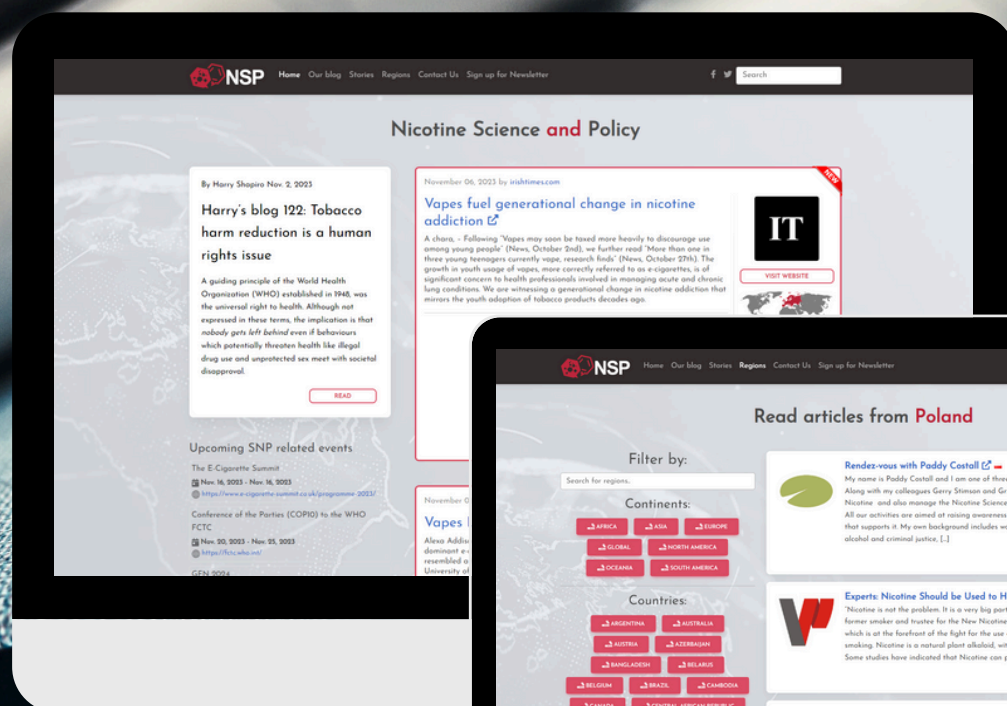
NSP Home Our blog Stories Regions Contact Us Sign up for Newsletter

Search

Nicotine Science and Policy

By Harry Shapiro Nov. 2, 2023

Harry's blog 122: Tobacco harm reduction is a human rights issue

A guiding principle of the World Health Organization (WHO) established in 1948, was the universal right to health. Although not expressed in these terms, the implication is that nobody gets left behind even if behaviours which potentially threaten health like illegal drug use and unprotected sex meet with societal disapproval.

READ

Upcoming SNP related events

The E-Cigarette Summit
Nov. 16, 2023 - Nov. 16, 2023
https://www.e-cigarette-summit.co.uk/programme-2023/

Conference of the Parties (COP10) to the WHO FCTC
Nov. 20, 2023 - Nov. 25, 2023
https://fctc.who.int/

GFN 2024

November 06, 2023 by irishtimes.com

NEW

Vapes fuel generational change in nicotine addiction

A chara, – Following "Vapes may soon be taxed more heavily to discourage use among young people" (News, October 2nd), we further read "More than one in three young teenagers currently vape, research finds" (News, October 27th). The growth in youth usage of vapes, more correctly referred to as e-cigarettes, is of significant concern to health professionals involved in managing acute and chronic lung conditions. We are witnessing a generational change in nicotine addiction that mirrors the youth adoption of tobacco products decades ago.

IT

VISIT WEBSITE

November 0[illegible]

Vapes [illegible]

Alexa Addis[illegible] dominant e-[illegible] resembled a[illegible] University of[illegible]

NSP Home Our blog Stories Regions Contact Us Sign up for Newsletter

Read articles from Poland

Filter by:

Search for regions.

Continents:

AFRICA ASIA EUROPE GLOBAL NORTH AMERICA OCEANIA SOUTH AMERICA

Countries:

ARGENTINA AUSTRALIA AUSTRIA AZERBAIJAN BANGLADESH BELARUS BELGIUM BRAZIL CAMBODIA

Rendez-vous with Paddy Costall

My name is Paddy Costall and I am one of thre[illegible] Along with my colleagues Gerry Stimson and Gr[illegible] Nicotine and also manage the Nicotine Science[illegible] All our activities are aimed at raising awareness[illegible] that supports it. My own background includes w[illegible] alcohol and criminal justice, [...]

Experts: Nicotine Should be Used to H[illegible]

"Nicotine is not the problem. It is a very big par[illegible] former smoker and trustee for the New Nicotine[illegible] which is at the forefront of the fight for the use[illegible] smoking. Nicotine is a natural plant alkaloid, wi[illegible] Some studies have indicated that Nicotine can p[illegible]